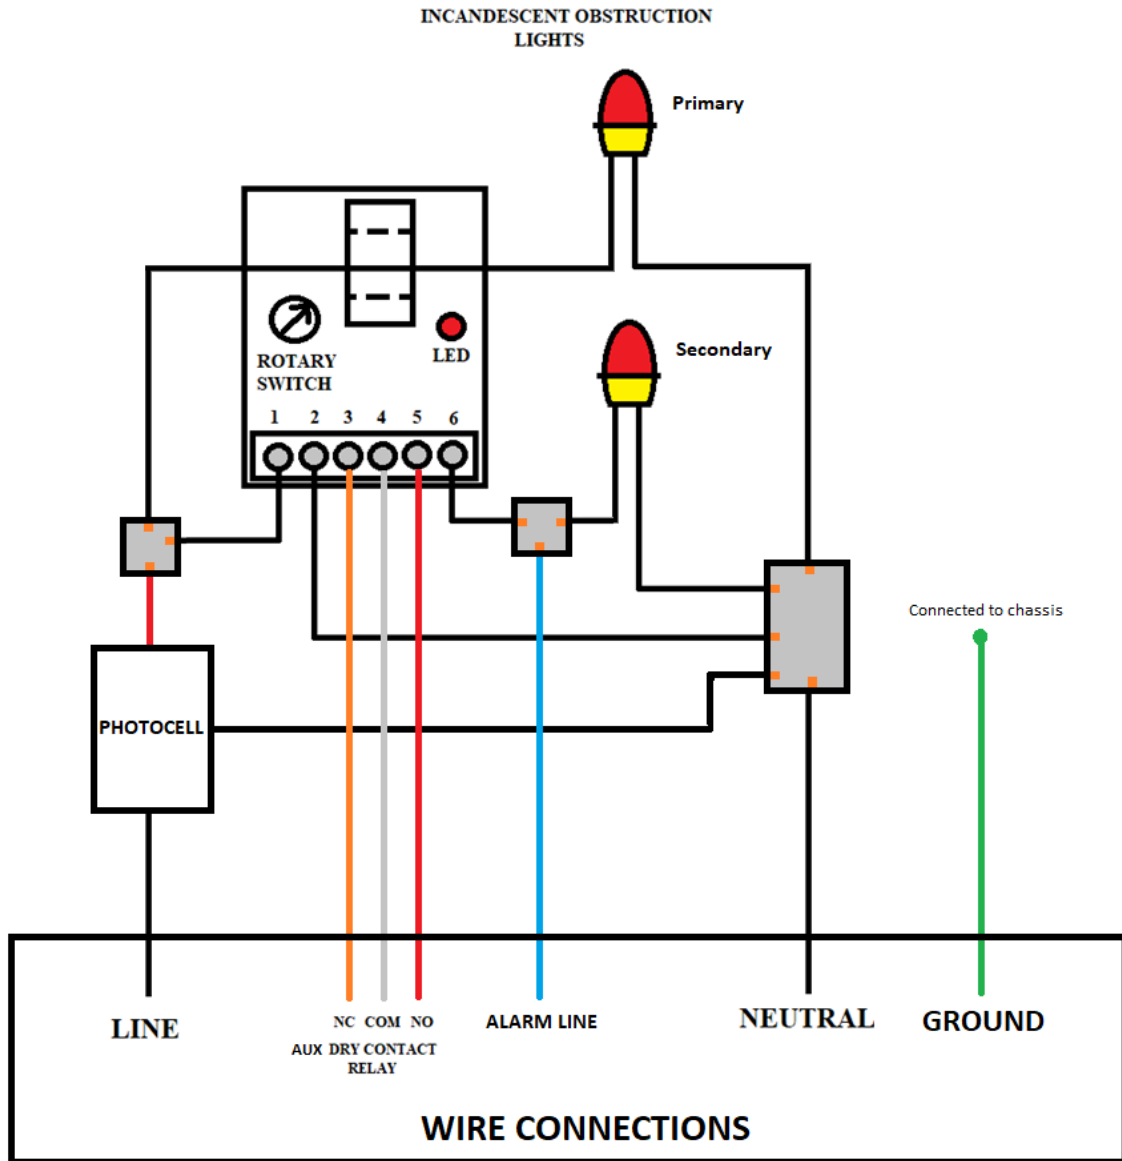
INCANDESCENT OBSTRUCTION LIGHTS

Primary

ROTARY SWITCH

LED

Secondary

1 2 3 4 5 6

Connected to chassis

PHOTOCELL

LINE

NC COM NO

AUX DRY CONTACT RELAY

ALARM LINE

NEUTRAL

GROUND

WIRE CONNECTIONS